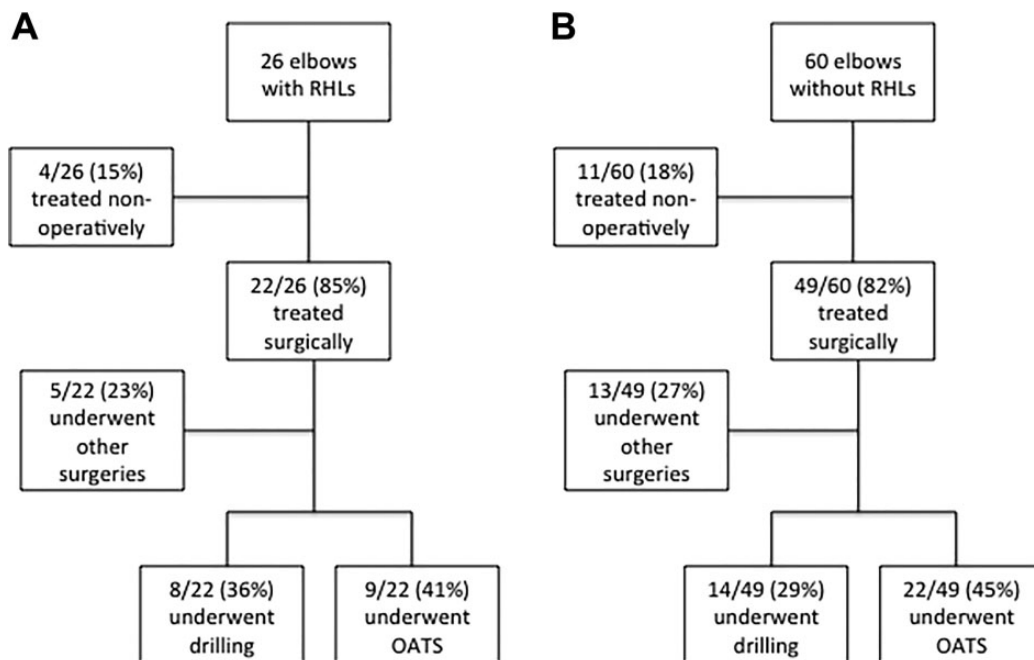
A

26 elbows with RHLs

4/26 (15%) treated non-operatively

22/26 (85%) treated surgically

5/22 (23%) underwent other surgeries

8/22 (36%) underwent drilling

9/22 (41%) underwent OATS

B

60 elbows without RHLs

11/60 (18%) treated non-operatively

49/60 (82%) treated surgically

13/49 (27%) underwent other surgeries

14/49 (29%) underwent drilling

22/49 (45%) underwent OATS